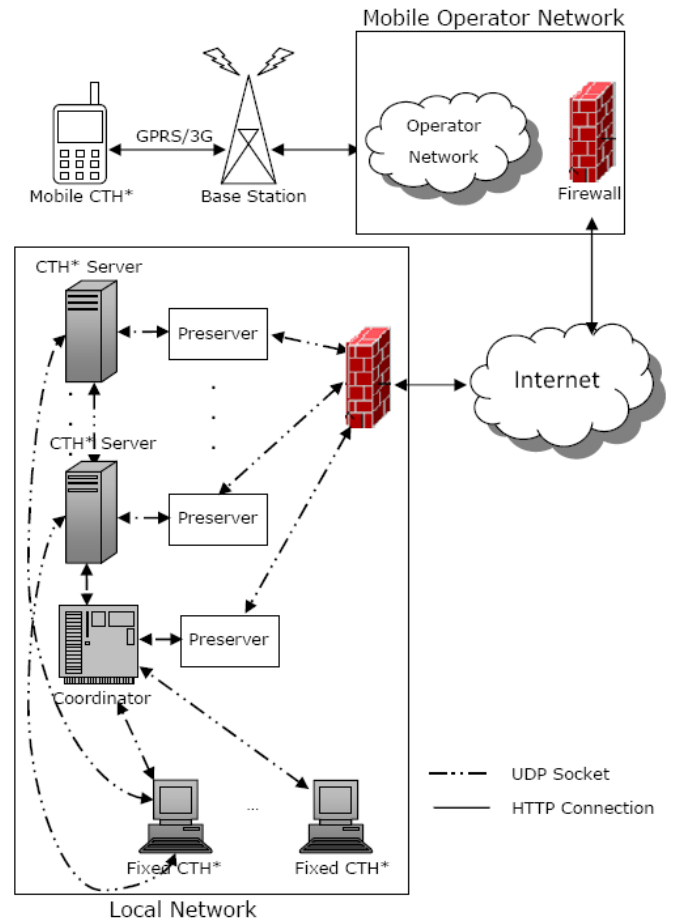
Mobile Operator Network

GPRS/3G

Mobile CTH*

Base Station

Operator Network

Firewall

CTH* Server

Preserver

Internet

CTH* Server

Preserver

Preserver

Coordinator

UDP Socket

HTTP Connection

Fixed CTH*

...

Fixed CTH*

Local Network